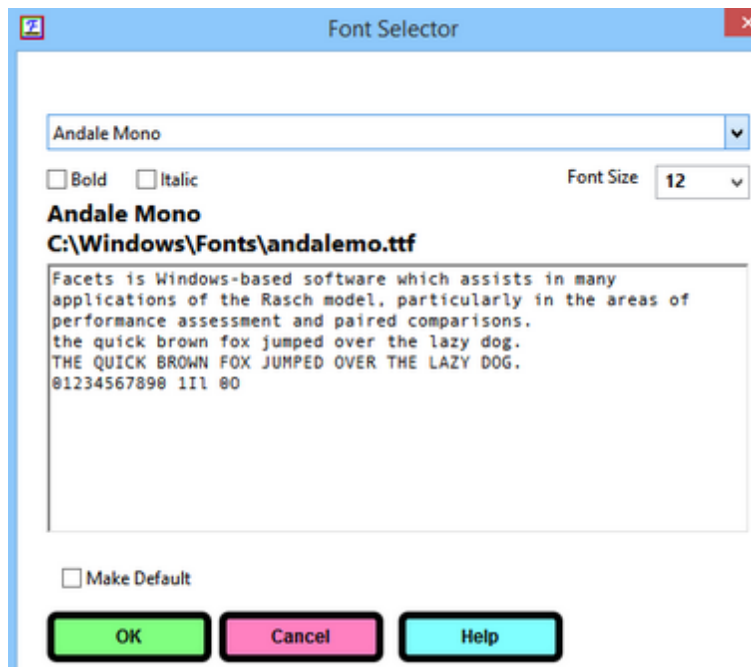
Font Selector

Andale Mono

Bold Italic Font Size 12

Andale Mono
C:\Windows\Fonts\andalemo.ttf

Facets is Windows-based software which assists in many applications of the Rasch model, particularly in the areas of performance assessment and paired comparisons.
the quick brown fox jumped over the lazy dog.
THE QUICK BROWN FOX JUMPED OVER THE LAZY DOG.
01234567890 1Il 0O

Make Default

OK Cancel Help